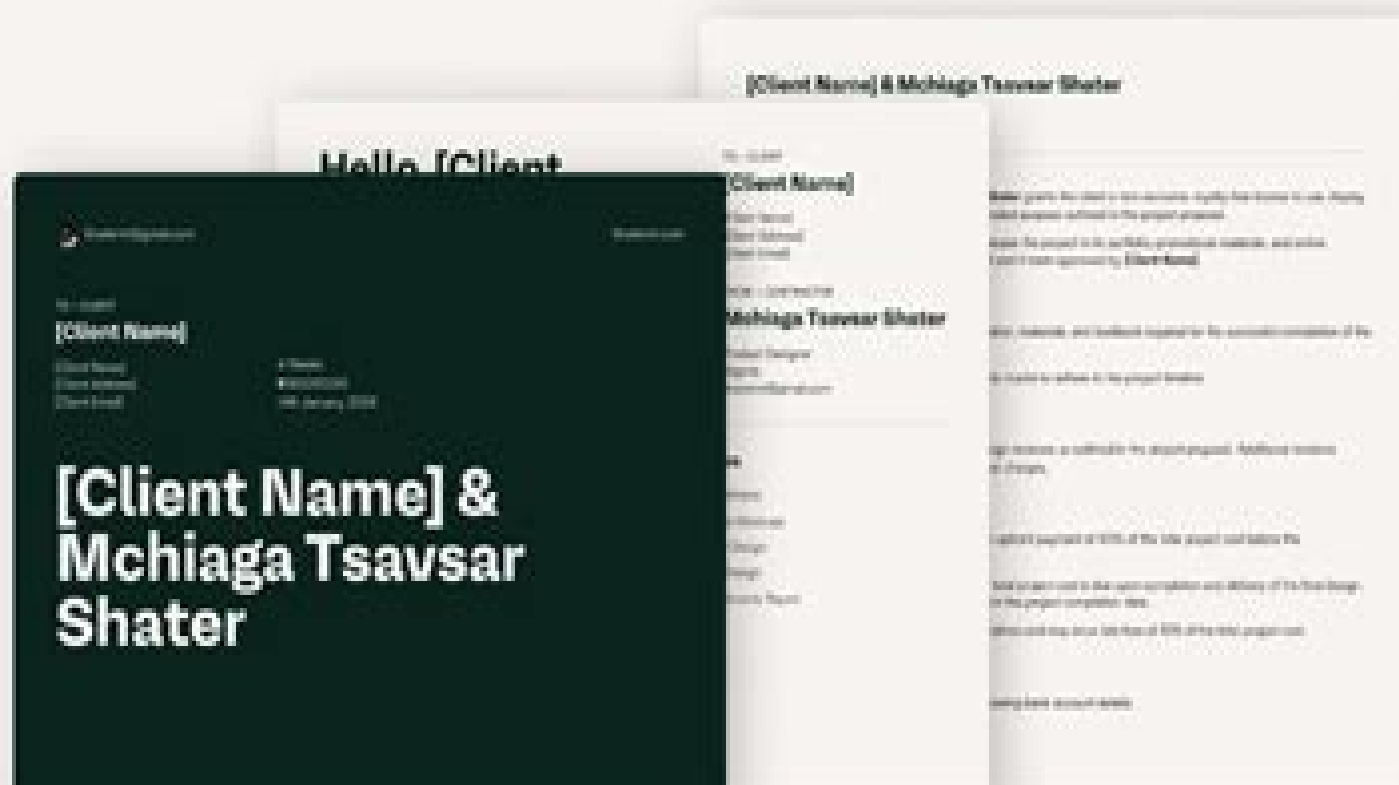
[Client Name] & Mchiaga Tsavsar Shater

Hello [Client

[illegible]

[Client Name]

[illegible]

Mchiaga Tsavsar Shater

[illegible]

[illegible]

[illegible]

TO - CLIENT

[Client Name]

[Client Name]
[Client Address]
[Client Email]

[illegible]
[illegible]
14th January 2024

[Client Name] & Mchiaga Tsavsar Shater